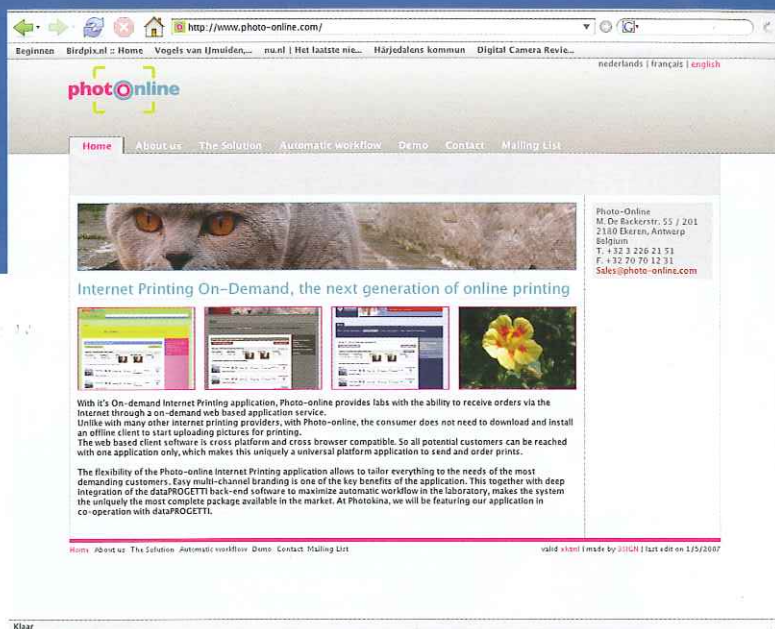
http://www.photo-online.com/

Beginnen Birdpix.nl :: Home Vogels van IJmuiden,... nu.nl | Het laatste nie... Härjedalens kommun Digital Camera Revie...

nederlands | français | english

photOnline

Home About us The Solution Automatic workflow Demo Contact Mailing List

Photo-Online
M. De Backerstr. 55 / 201
2180 Ekeren, Antwerp
Belgium
T. +32 3 226 21 51
F. +32 70 70 12 31
Sales@photo-online.com

Internet Printing On-Demand, the next generation of online printing

With it's On-demand Internet Printing application, Photo-online provides labs with the ability to receive orders via the Internet through a on-demand web based application service.
Unlike with many other internet printing providers, with Photo-online, the consumer does not need to download and install an offline client to start uploading pictures for printing.
The web based client software is cross platform and cross browser compatible. So all potential customers can be reached with one application only, which makes this uniquely a universal platform application to send and order prints.

The flexibility of the Photo-online Internet Printing application allows to tailor everything to the needs of the most demanding customers. Easy multi-channel branding is one of the key benefits of the application. This together with deep integration of the dataPROGETTI back-end software to maximize automatic workflow in the laboratory, makes the system the uniquely the most complete package available in the market. At Photokina, we will be featuring our application in co-operation with dataPROGETTI.

Home About us The Solution Automatic workflow Demo Contact Mailing List

valid xhtml | made by DSIGN | last edit on 1/5/2007

Klaar